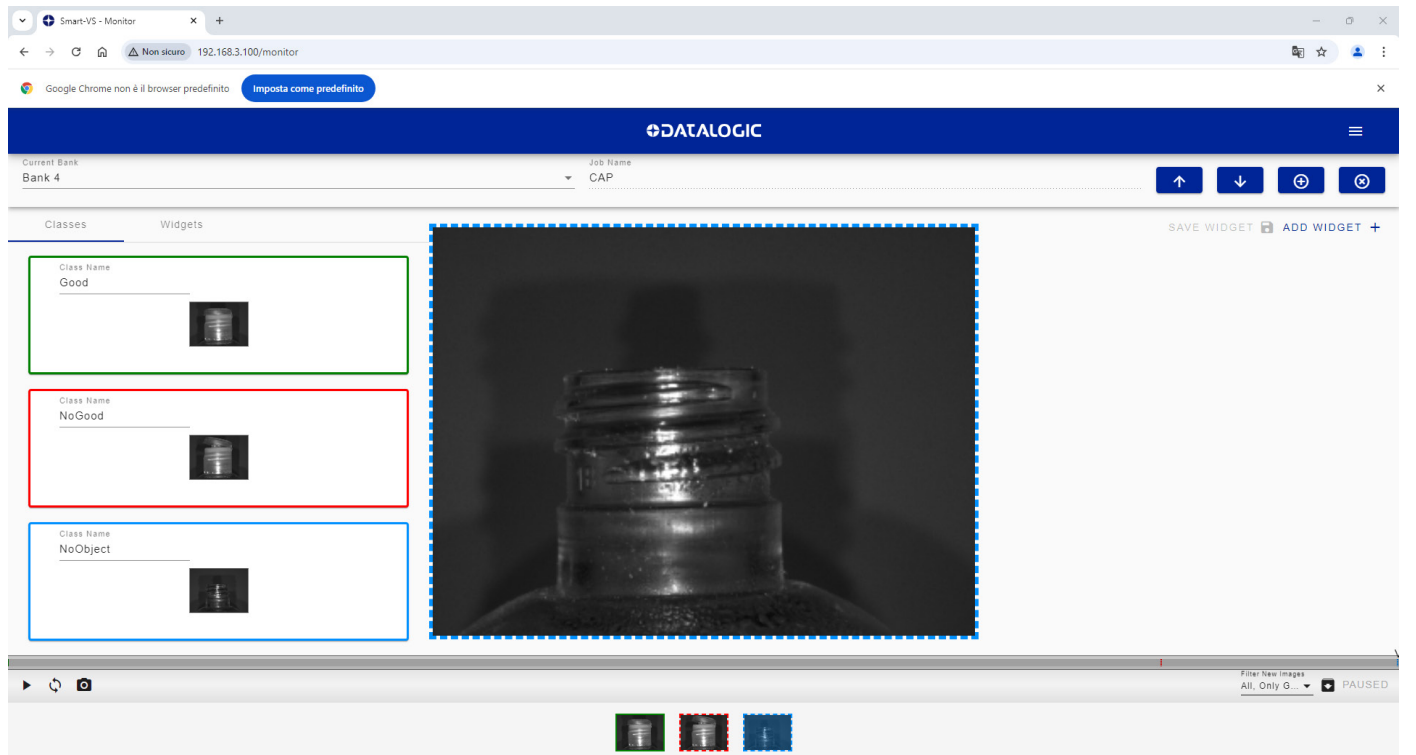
Smart-VS - Monitor

Non sicuro 192.168.3.100/monitor

Google Chrome non è il browser predefinito Imposta come predefinito

DATALOGIC

Current Bank
Bank 4

Job Name
CAP

Classes Widgets

SAVE WIDGET ADD WIDGET +

Class Name
Good

Class Name
NoGood

Class Name
NoObject

Filter New Images
All, Only G...

PAUSED